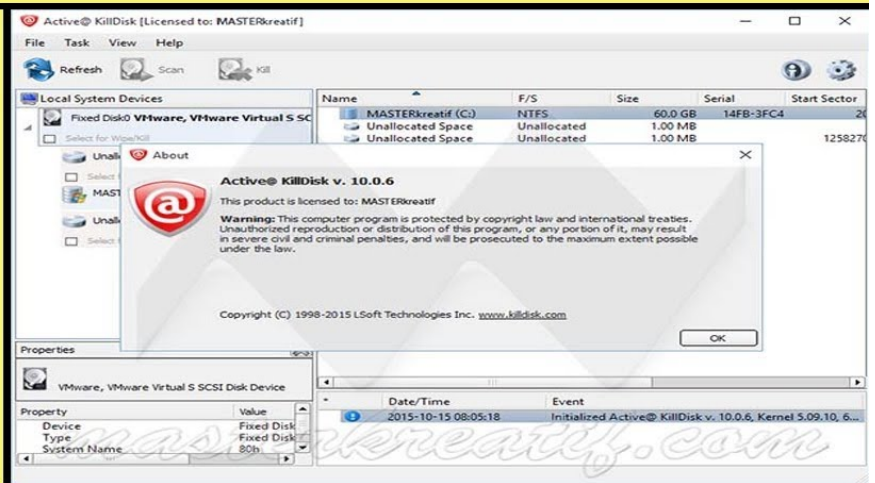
Active@ KillDisk [Licensed to: MASTERkreatif]

File Task View Help

Refresh Scan Kill

Local System Devices

Fixed Disk0 VMware, VMware Virtual S SC

Select for Wipe/Kill

Unall

Select

MAST

Unall

Select

| Name | F/S | Size | Serial | Start Sector |
|---|---|---|---|---|
| MASTERkreatif (C:) | NTFS | 60.0 GB | 14FB-3FC4 | 20 |
| Unallocated Space | Unallocated | 1.00 MB | | |
| Unallocated Space | Unallocated | 1.00 MB | | 1258270 |

About

Active@ KillDisk v. 10.0.6

This product is licensed to: MASTERkreatif

Warning: This computer program is protected by copyright law and international treaties. Unauthorized reproduction or distribution of this program, or any portion of it, may result in severe civil and criminal penalties, and will be prosecuted to the maximum extent possible under the law.

Copyright (C) 1998-2015 LSoft Technologies Inc. www.killdisk.com

OK

Properties

VMware, VMware Virtual S SCSI Disk Device

| Property | Value |
|---|---|
| Device | Fixed Disk |
| Type | Fixed Disk |
| System Name | 80h |

| Date/Time | Event |
|---|---|
| 2015-10-15 08:05:18 | Initialized Active@ KillDisk v. 10.0.6, Kernel 5.09.10, 6... |

masterkreatif.com